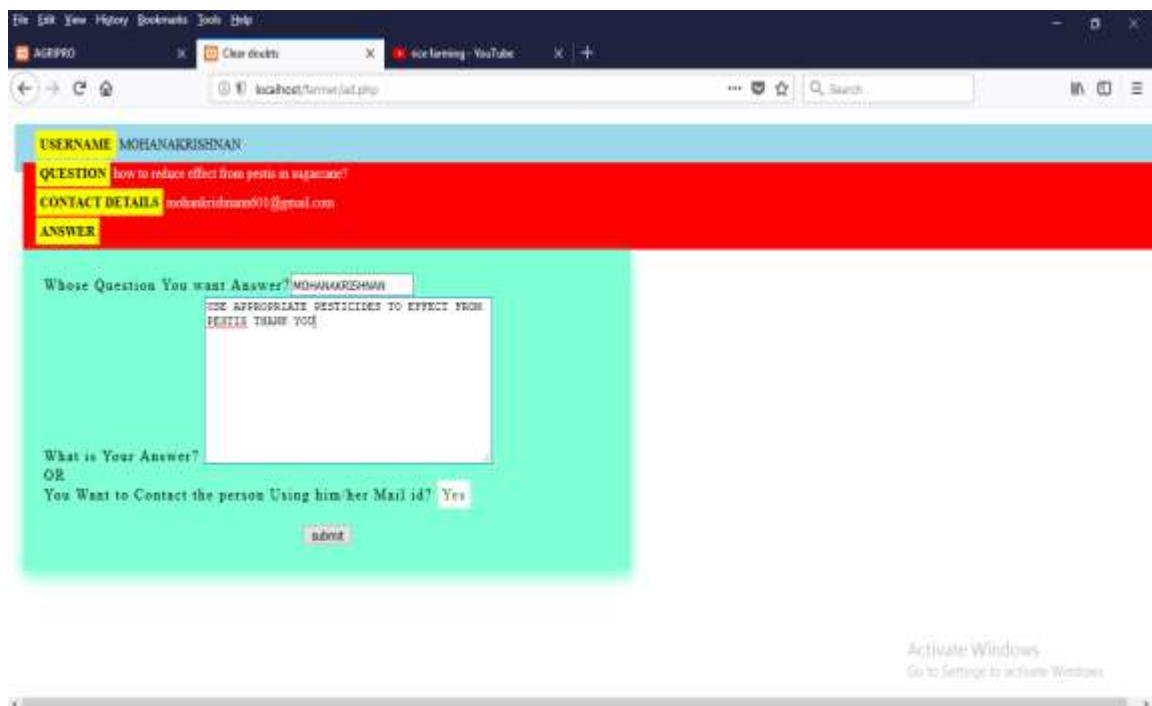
File Edit View History Bookmarks Tools Help

AGRIPRO

Clear doubts

rice farming - YouTube

localhost/farmer/ad.php

Search

USERNAME MOHANAKRISHNAN

QUESTION how to reduce effect from pests in sugarcane?

CONTACT DETAILS mohankrishnann601@gmail.com

ANSWER

Whose Question You want Answer? MOHANAKRISHNAN

USE APPROPRIATE PESTICIDES TO EFFECT FROM PESTIS THANK YOU

What is Your Answer?
OR
You Want to Contact the person Using him/her Mail id? Yes

submit

Activate Windows
Go to Settings to activate Windows.